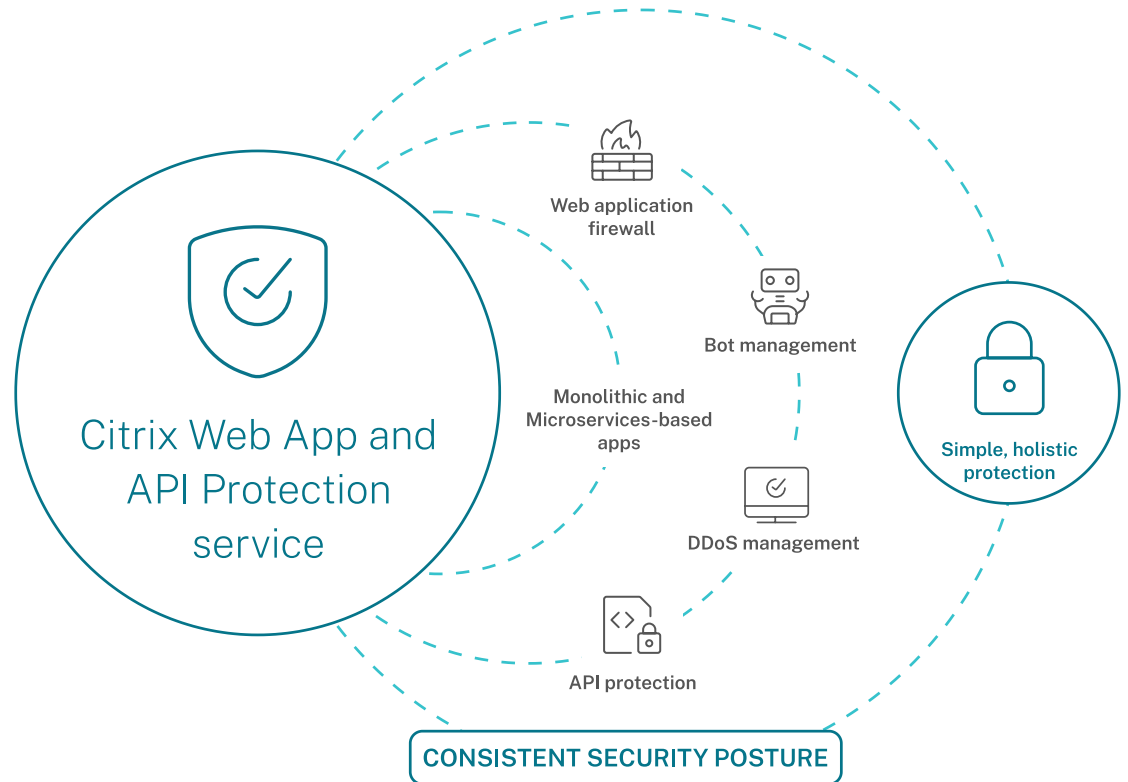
Citrix Web App and API Protection service

Web application firewall

Bot management

Monolithic and Microservices-based apps

DDoS management

API protection

Simple, holistic protection

CONSISTENT SECURITY POSTURE